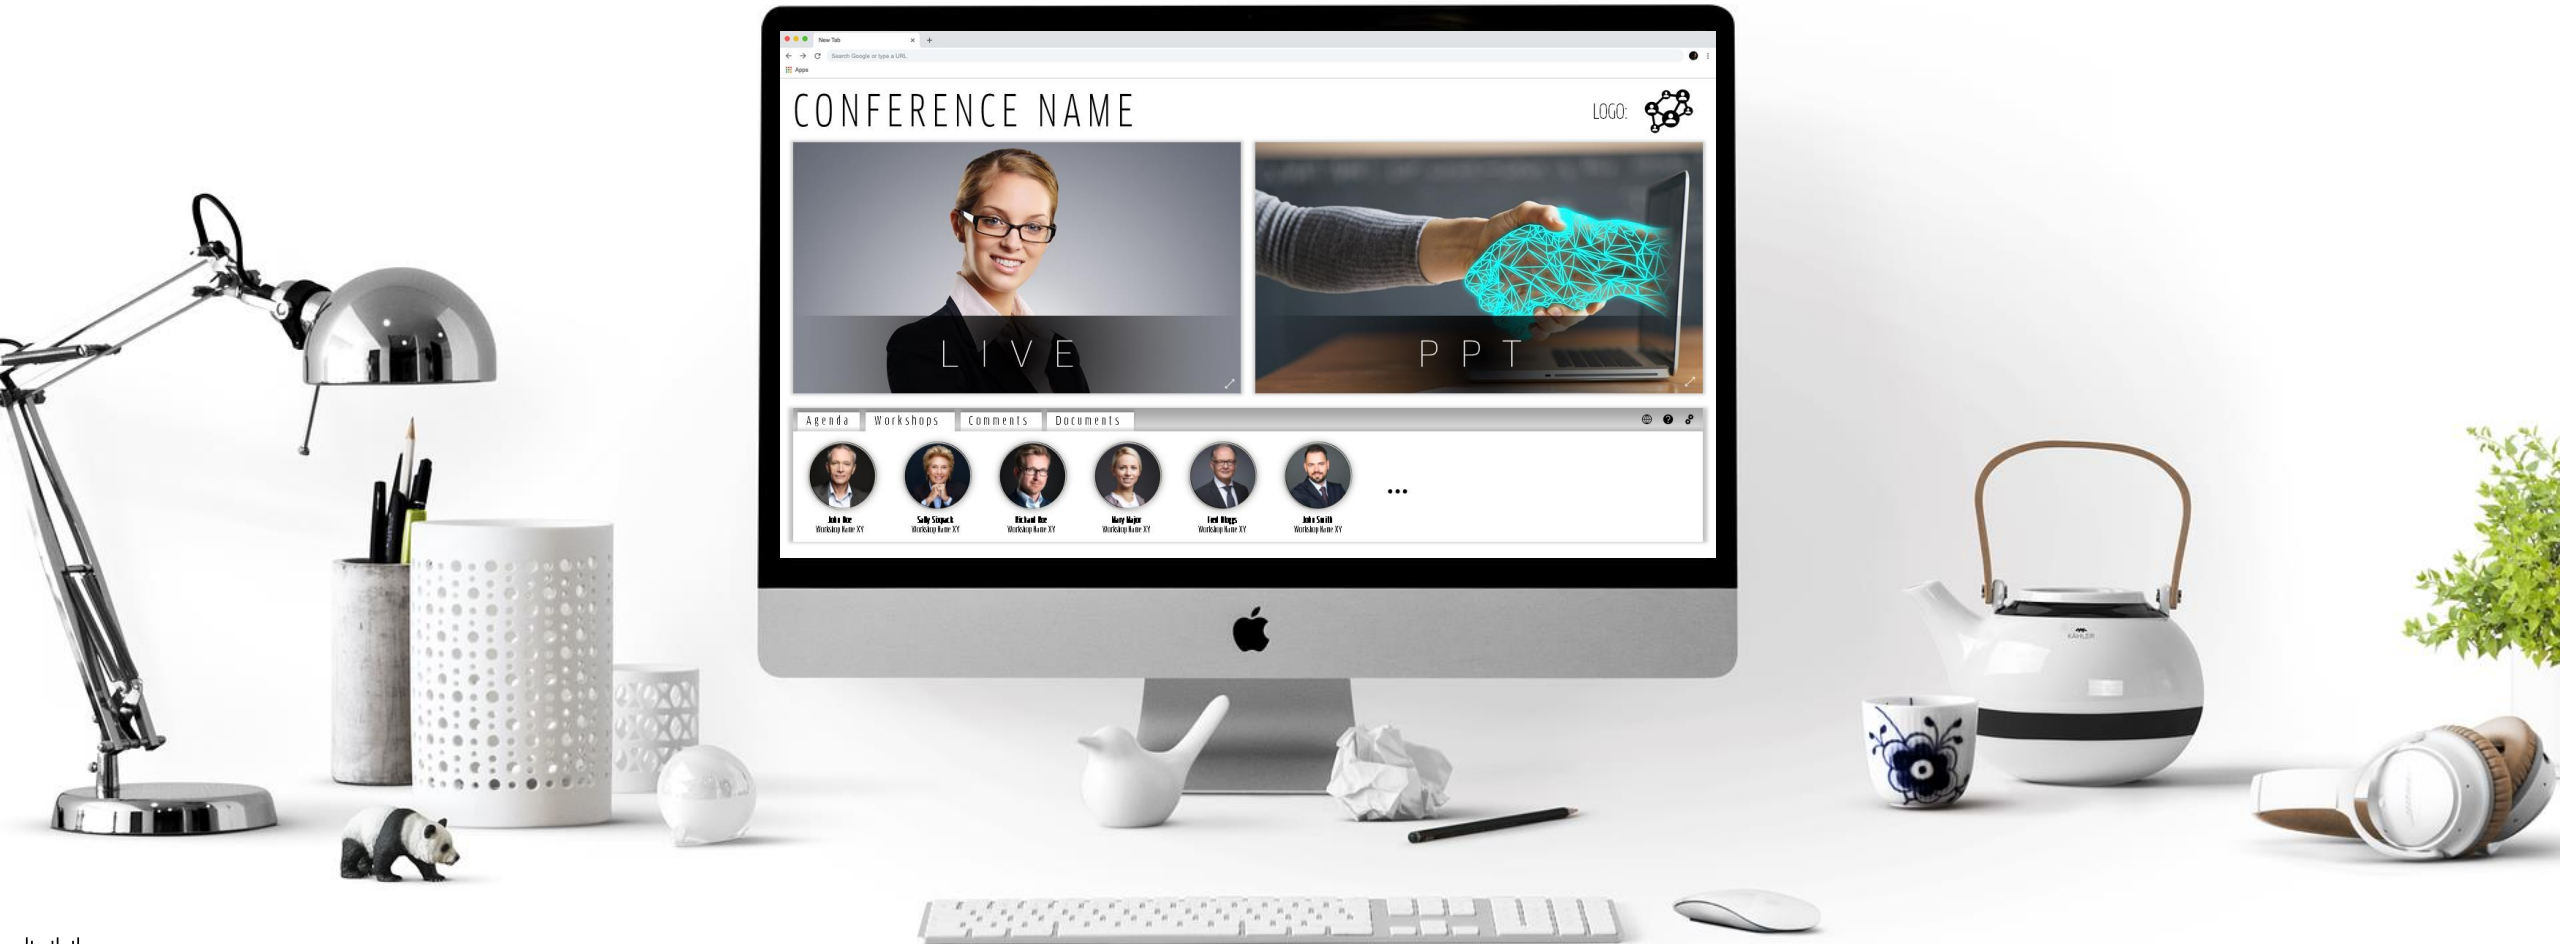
New Tab

Search Google or type a URL

Apps

CONFERENCE NAME

LOGO:

LIVE

PPT

Agenda Workshops Comments Documents

John Doe
Workshop Name XY

Sally Sixpack
Workshop Name XY

Richard Roe
Workshop Name XY

Mary Major
Workshop Name XY

Fred Bloggs
Workshop Name XY

John Smith
Workshop Name XY

...

KÄHLER